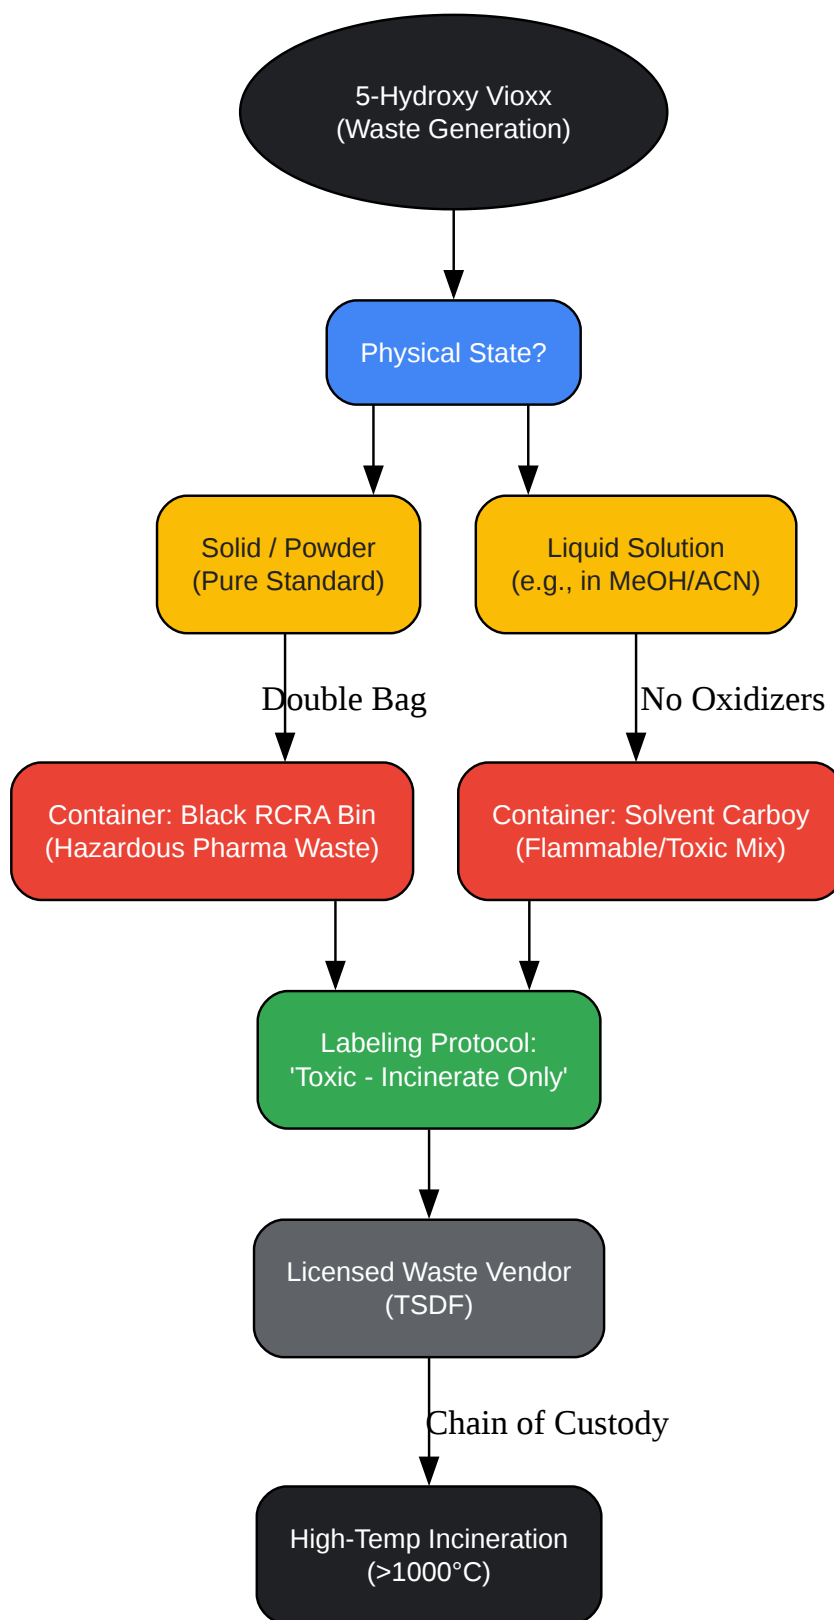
5-Hydroxy Vioxx
(Waste Generation)

Physical State?

Solid / Powder
(Pure Standard)

Liquid Solution
(e.g., in MeOH/ACN)

Double Bag

No Oxidizers

Container: Black RCRA Bin
(Hazardous Pharma Waste)

Container: Solvent Carboy
(Flammable/Toxic Mix)

Labeling Protocol:
'Toxic - Incinerate Only'

Licensed Waste Vendor
(TSDF)

Chain of Custody

High-Temp Incineration
(>1000°C)